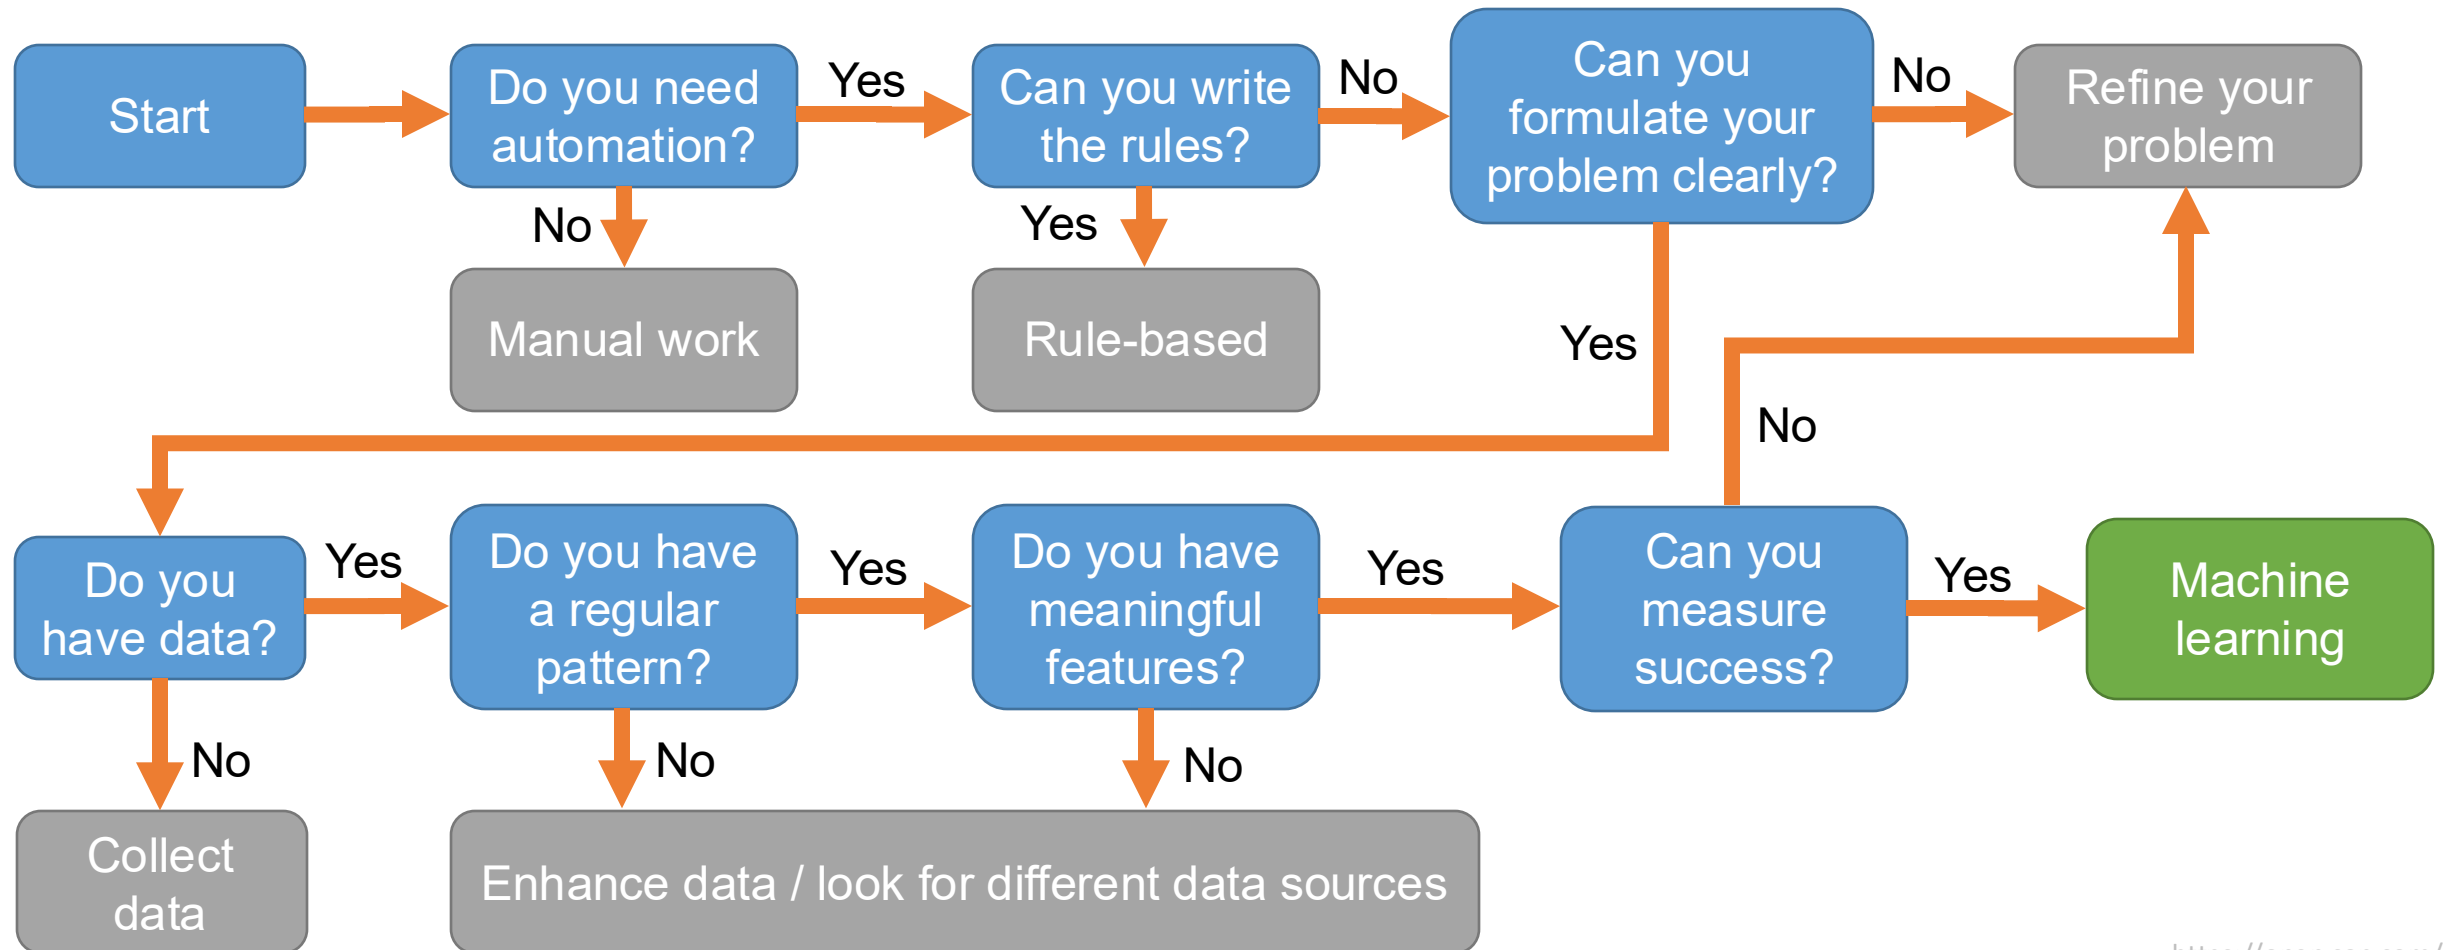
Start

Do you need automation?

Yes

Can you write the rules?

No

Can you formulate your problem clearly?

No

Refine your problem

No

Manual work

Yes

Rule-based

Yes

No

Do you have data?

Yes

Do you have a regular pattern?

Yes

Do you have meaningful features?

Yes

Can you measure success?

Yes

Machine learning

No

No

No

Collect data

Enhance data / look for different data sources

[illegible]